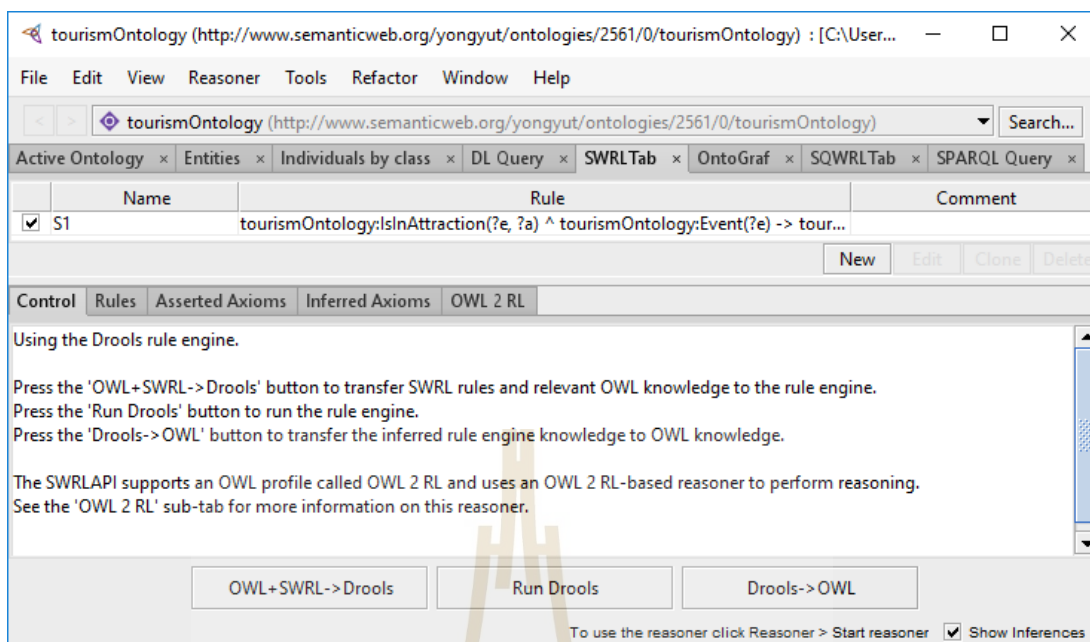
tourismOntology (http://www.semanticweb.org/yongyut/ontologies/2561/0/tourismOntology) : [C:\User...

File Edit View Reasoner Tools Refactor Window Help

tourismOntology (http://www.semanticweb.org/yongyut/ontologies/2561/0/tourismOntology) Search...

Active Ontology × Entities × Individuals by class × DL Query × SWRLTab × OntoGraf × SQWRLTab × SPARQL Query ×

| | Name | Rule | Comment |
|---|---|---|---|
| ✔ | S1 | tourismOntology:IsInAttraction(?e, ?a) ^ tourismOntology:Event(?e) -> tour... | |

New Edit Clone Delete

Control Rules Asserted Axioms Inferred Axioms OWL 2 RL

Using the Drools rule engine.

Press the 'OWL+SWRL->Drools' button to transfer SWRL rules and relevant OWL knowledge to the rule engine.
Press the 'Run Drools' button to run the rule engine.
Press the 'Drools->OWL' button to transfer the inferred rule engine knowledge to OWL knowledge.

The SWRLAPI supports an OWL profile called OWL 2 RL and uses an OWL 2 RL-based reasoner to perform reasoning.
See the 'OWL 2 RL' sub-tab for more information on this reasoner.

OWL+SWRL->Drools Run Drools Drools->OWL

To use the reasoner click Reasoner > Start reasoner ✔ Show Inferences